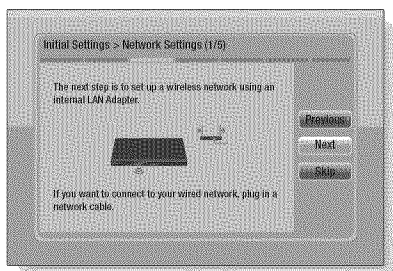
Initial Settings > Network Settings (1/5)

The next step is to set up a wireless network using an internal LAN Adapter.

Previous

Next

Skip

If you want to connect to your wired network, plug in a network cable.